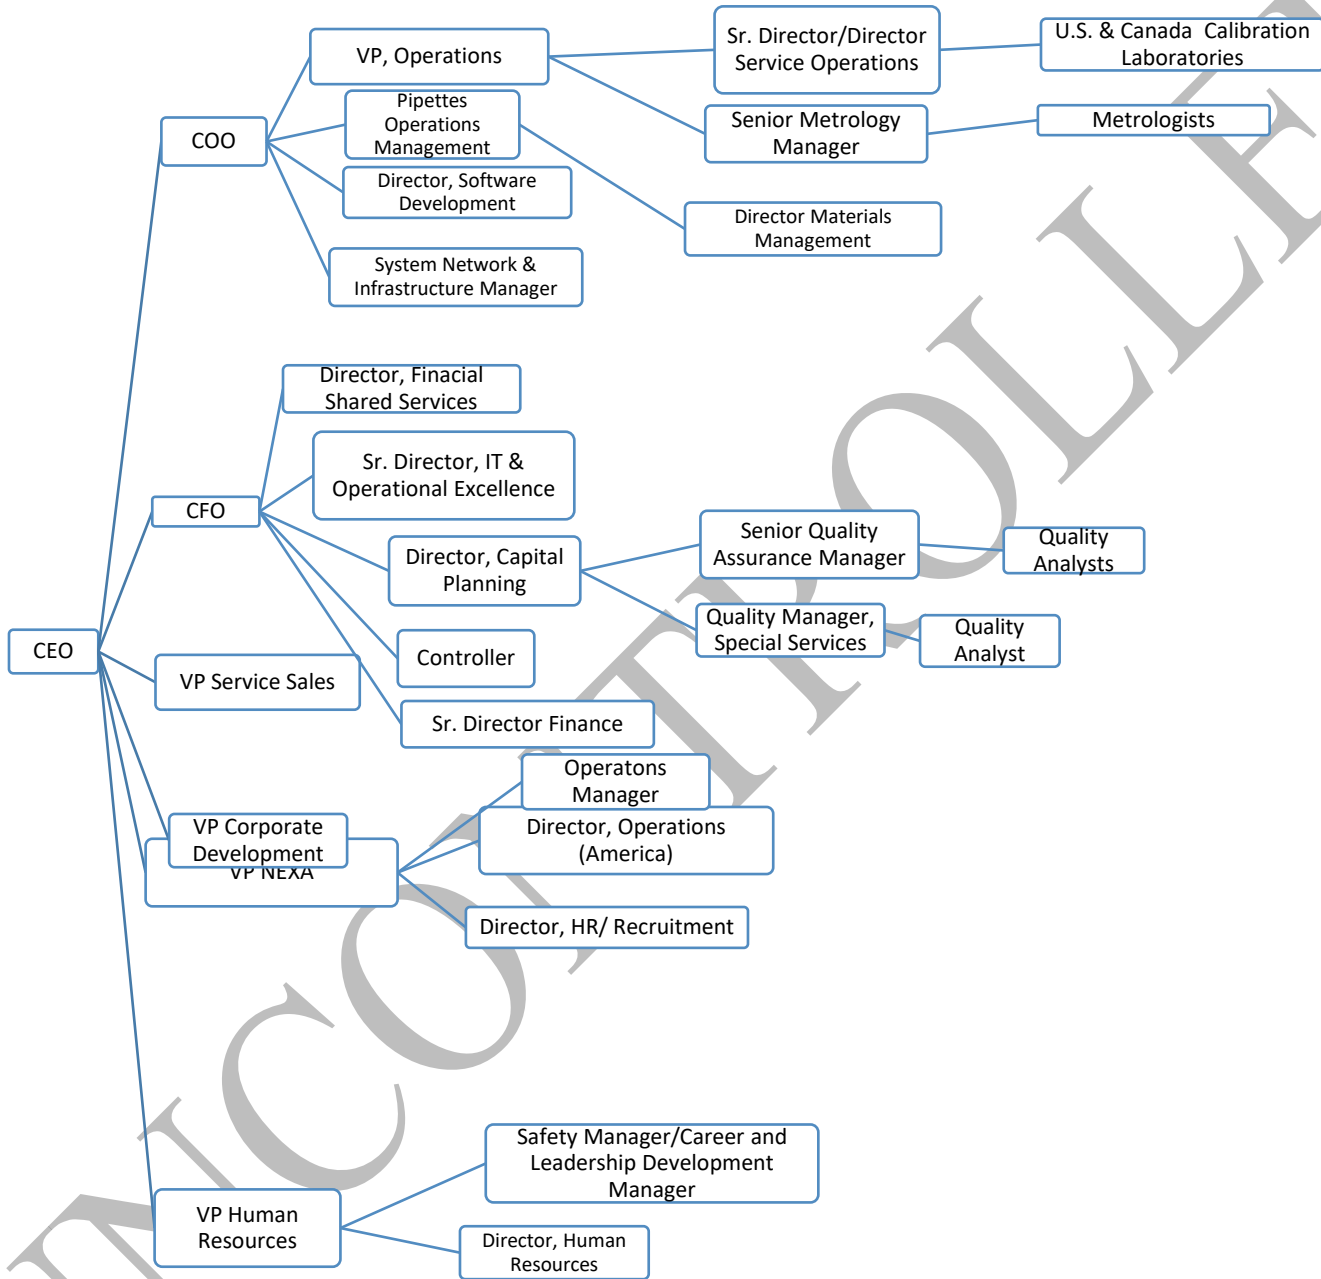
VP, Operations

Sr. Director/Director Service Operations

U.S. & Canada Calibration Laboratories

Pipettes Operations Management

COO

Senior Metrology Manager

Metrologists

Director, Software Development

Director Materials Management

System Network & Infrastructure Manager

Director, Finacial Shared Services

Sr. Director, IT & Operational Excellence

CFO

Senior Quality Assurance Manager

Quality Analysts

Director, Capital Planning

Quality Manager, Special Services

Quality Analyst

CEO

Controller

VP Service Sales

Sr. Director Finance

Operatons Manager

VP Corporate Development

Director, Operations (America)

VP NEXA

Director, HR/ Recruitment

Safety Manager/Career and Leadership Development Manager

VP Human Resources

Director, Human Resources

UNCONTROLLED